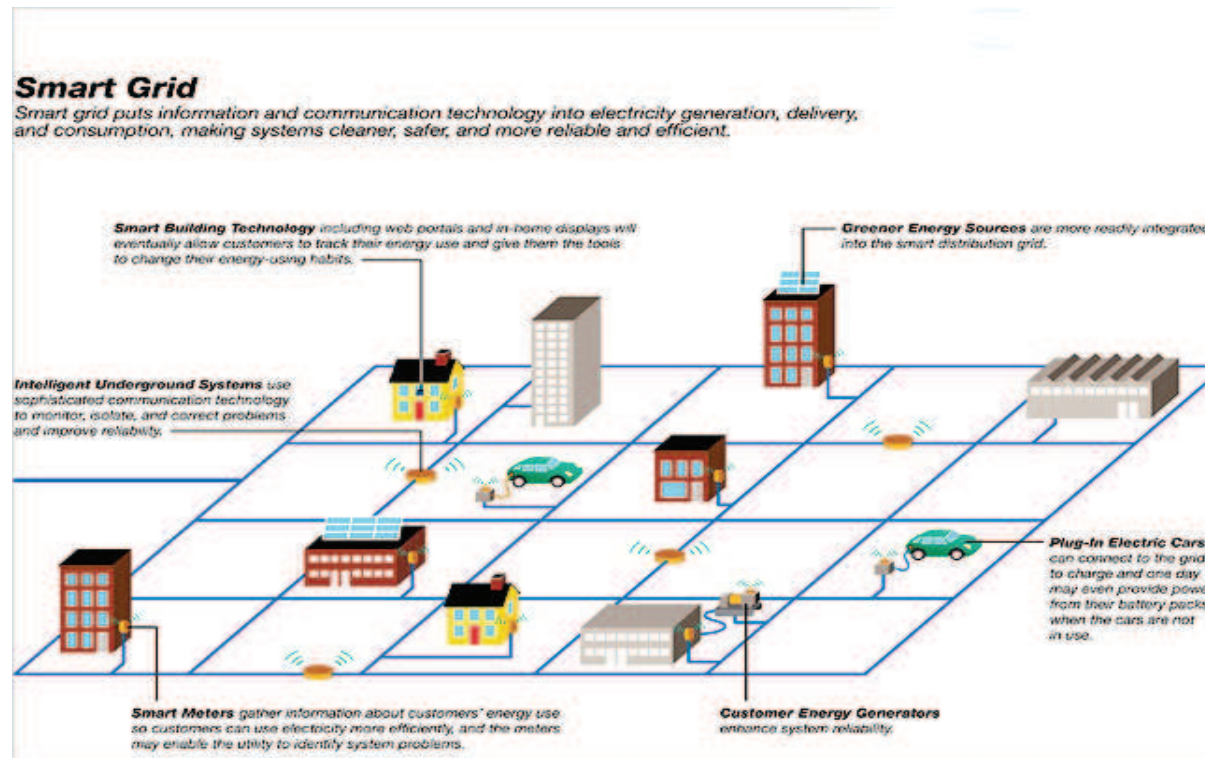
Smart Grid
Smart grid puts information and communication technology into electricity generation, delivery, and consumption, making systems cleaner, safer, and more reliable and efficient.

Smart Building Technology including web portals and in-home displays will eventually allow customers to track their energy use and give them the tools to change their energy-using habits.

Greener Energy Sources are more readily integrated into the smart distribution grid.

Intelligent Underground Systems use sophisticated communication technology to monitor, isolate, and correct problems and improve reliability.

Plug-In Electric Cars can connect to the grid to charge and one day may even provide power from their battery packs when the cars are not in use.

Smart Meters gather information about customers' energy use so customers can use electricity more efficiently, and the meters may enable the utility to identify system problems.

Customer Energy Generators enhance system reliability.